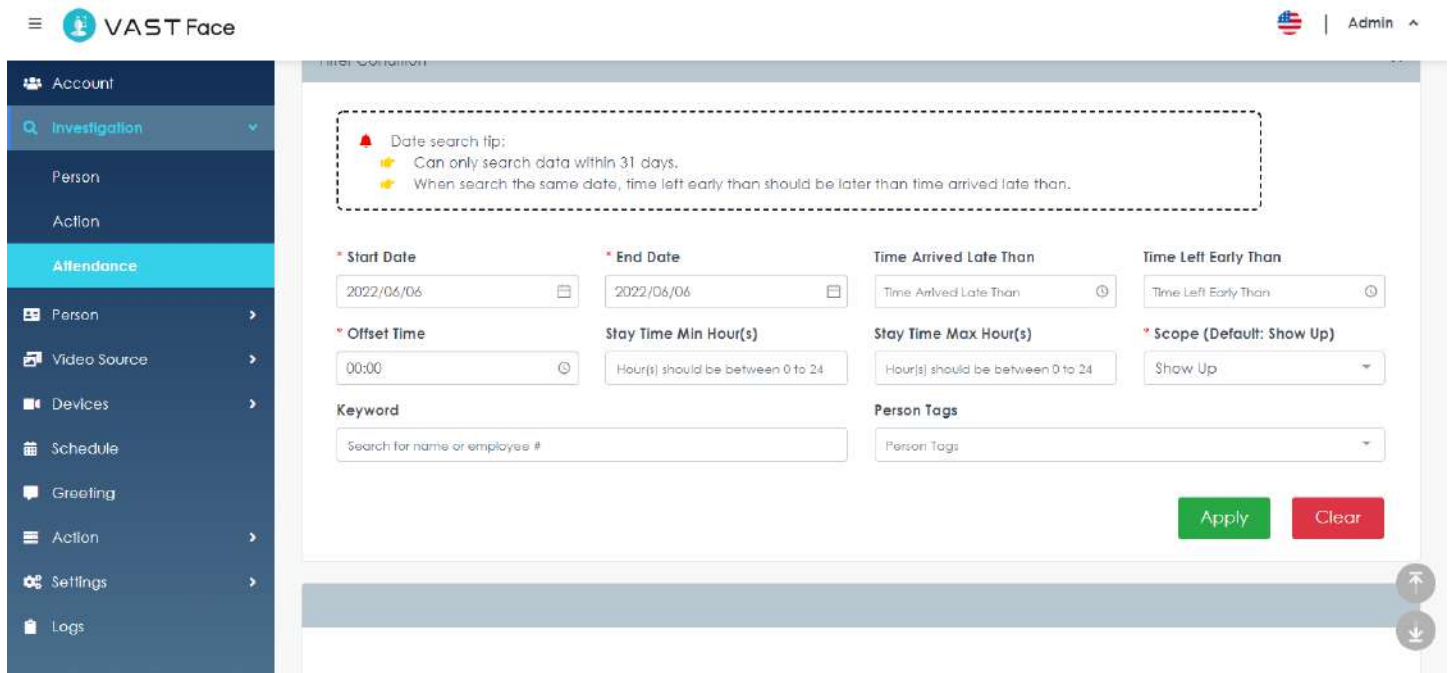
VAST Face

Admin

Account
Investigation
Person
Action
Attendance
Person
Video Source
Devices
Schedule
Greeting
Action
Settings
Logs

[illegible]

Date search tip:
Can only search data within 31 days.
When search the same date, time left early than should be later than time arrived late than.

* Start Date
2022/06/06
* End Date
2022/06/06
Time Arrived Late Than
Time Arrived Late Than
Time Left Early Than
Time Left Early Than
* Offset Time
00:00
Stay Time Min Hour(s)
Hour(s) should be between 0 to 24
Stay Time Max Hour(s)
Hour(s) should be between 0 to 24
* Scope (Default: Show Up)
Show Up
Keyword
Search for name or employee #
Person Tags
Person Tags

Apply
Clear